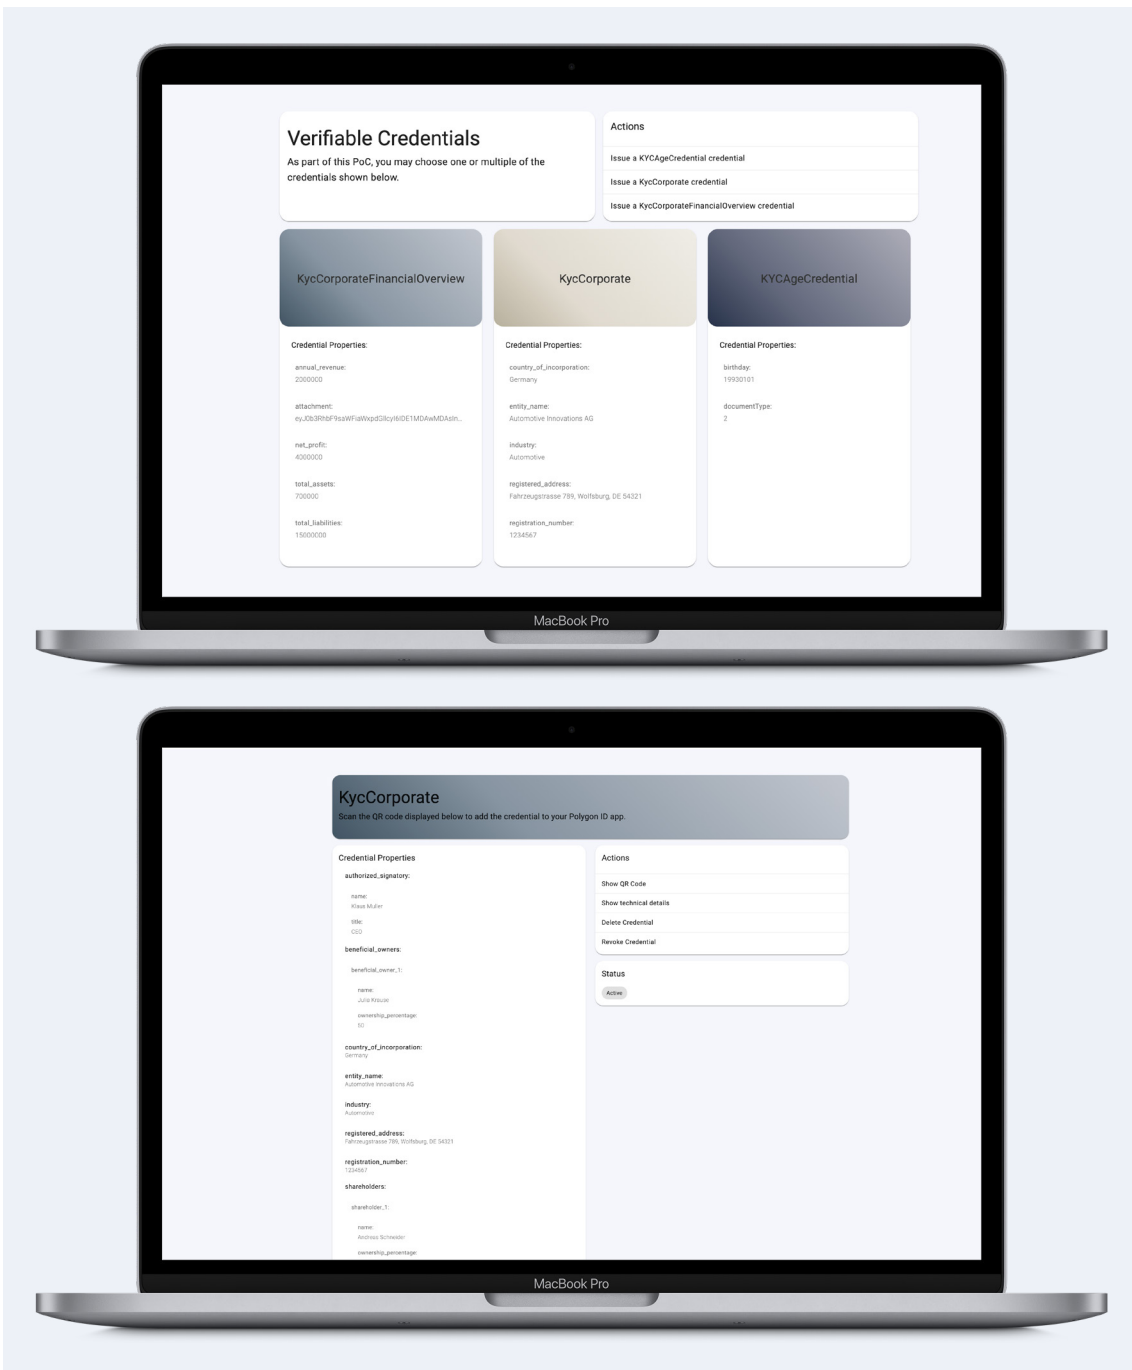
Verifiable Credentials

As part of this PoC, you may choose one or multiple of the credentials shown below.

Actions

Issue a KYCAgeCredential credential

Issue a KycCorporate credential

Issue a KycCorporateFinancialOverview credential

KycCorporateFinancialOverview

Credential Properties:

annual_revenue:
2000000

attachment:
eyJ0b3RhbF9saWFiaWxpdGllcyI6IDE1MDAwMDAsIn...

net_profit:
4000000

total_assets:
700000

total_liabilities:
1500000

KycCorporate

Credential Properties:

country_of_incorporation:
Germany

entity_name:
Automotive Innovations AG

industry:
Automotive

registered_address:
Fahrzeugstrasse 789, Wolfsburg, DE 54321

registration_number:
1234567

KYCAgeCredential

Credential Properties:

birthday:
19930101

documentType:
2

MacBook Pro

KycCorporate

Scan the QR code displayed below to add the credential to your Polygon ID app.

Credential Properties

authorized_signatory:

name:
Klaus Muller

title:
CEO

beneficial_owners:

beneficial_owner_1:

name:
Julia Krause

ownership_percentage:
50

country_of_incorporation:
Germany

entity_name:
Automotive Innovations AG

industry:
Automotive

registered_address:
Fahrzeugstrasse 789, Wolfsburg, DE 54321

registration_number:
1234567

shareholders:

shareholder_1:

name:
Andreas Schneider

ownership_percentage:

Actions

Show QR Code

Show technical details

Delete Credential

Revoke Credential

Status

Active

MacBook Pro